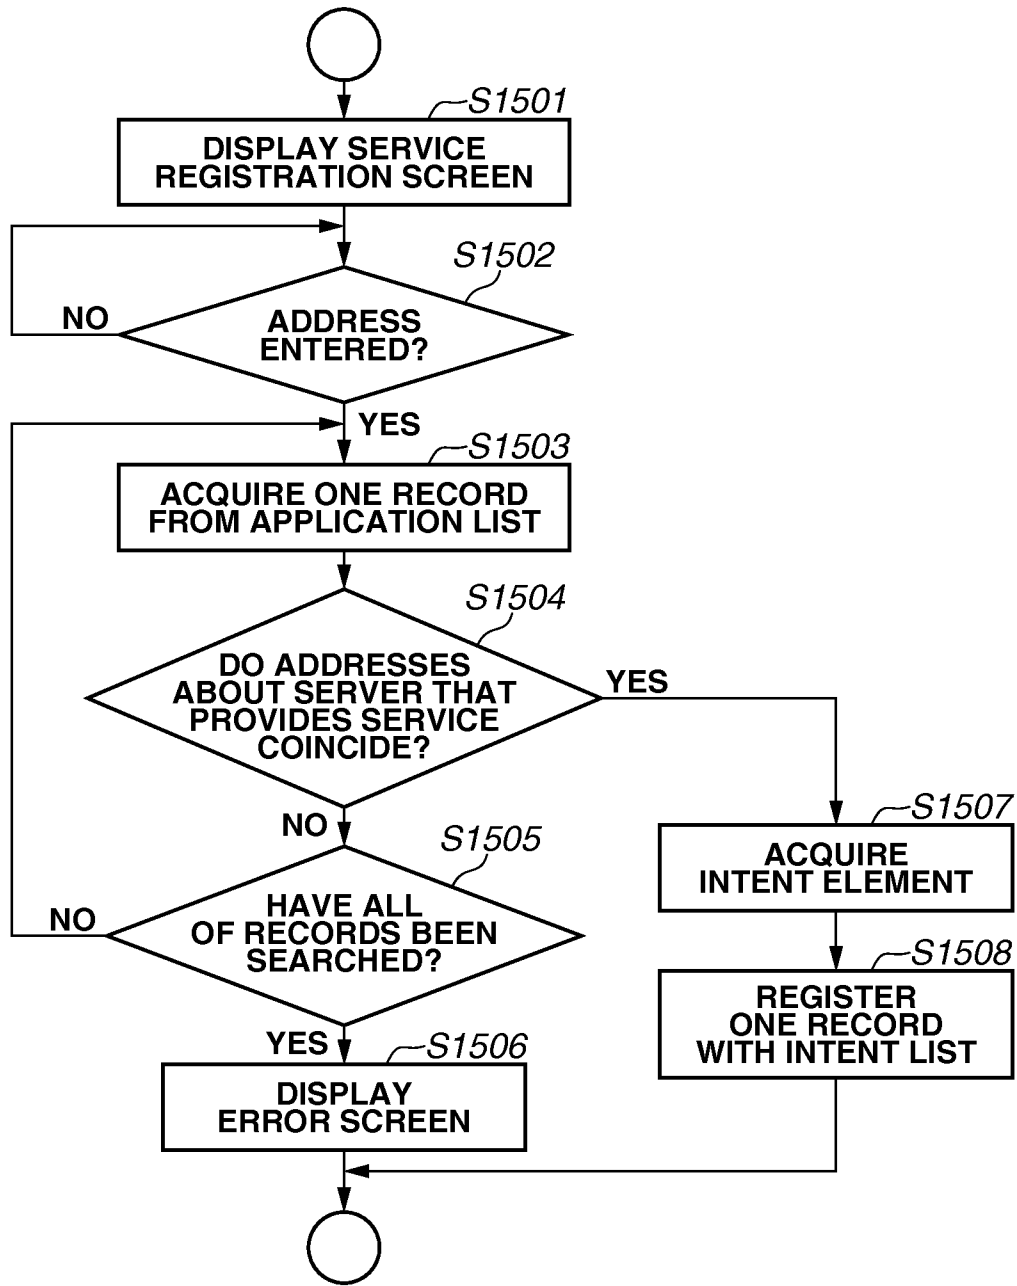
S1501
DISPLAY SERVICE REGISTRATION SCREEN

S1502
NO
ADDRESS ENTERED?

YES
S1503
ACQUIRE ONE RECORD FROM APPLICATION LIST

S1504
DO ADDRESSES ABOUT SERVER THAT PROVIDES SERVICE COINCIDE?
YES

NO
S1505
NO
HAVE ALL OF RECORDS BEEN SEARCHED?

YES
S1506
DISPLAY ERROR SCREEN

S1507
ACQUIRE INTENT ELEMENT

S1508
REGISTER ONE RECORD WITH INTENT LIST